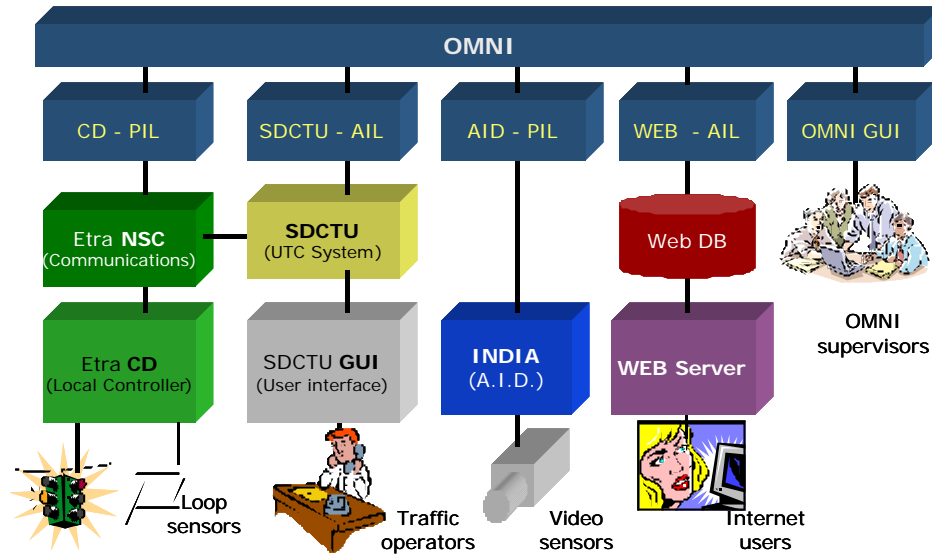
OMNI

CD - PIL

SDCTU - AIL

AID - PIL

WEB - AIL

OMNI GUI

Etra NSC
(Communications)

SDCTU
(UTC System)

Web DB

Etra CD
(Local Controller)

SDCTU GUI
(User interface)

INDIA
(A.I.D.)

WEB Server

OMNI supervisors

Loop sensors

Traffic operators

Video sensors

Internet users